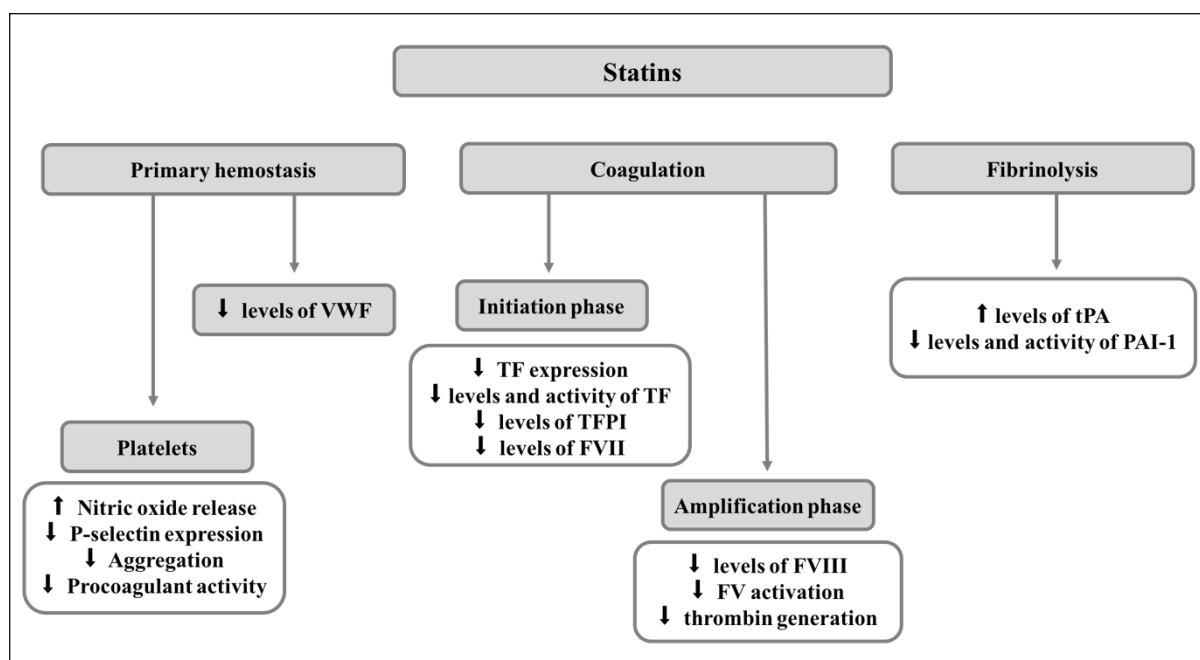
Statins

Primary hemostasis

Coagulation

Fibrinolysis

⬇ levels of VWF

Initiation phase

⬇ TF expression
⬇ levels and activity of TF
⬇ levels of TFPI
⬇ levels of FVII

⬆ levels of tPA
⬇ levels and activity of PAI-1

Platelets

⬆ Nitric oxide release
⬇ P-selectin expression
⬇ Aggregation
⬇ Procoagulant activity

Amplification phase

⬇ levels of FVIII
⬇ FV activation
⬇ thrombin generation